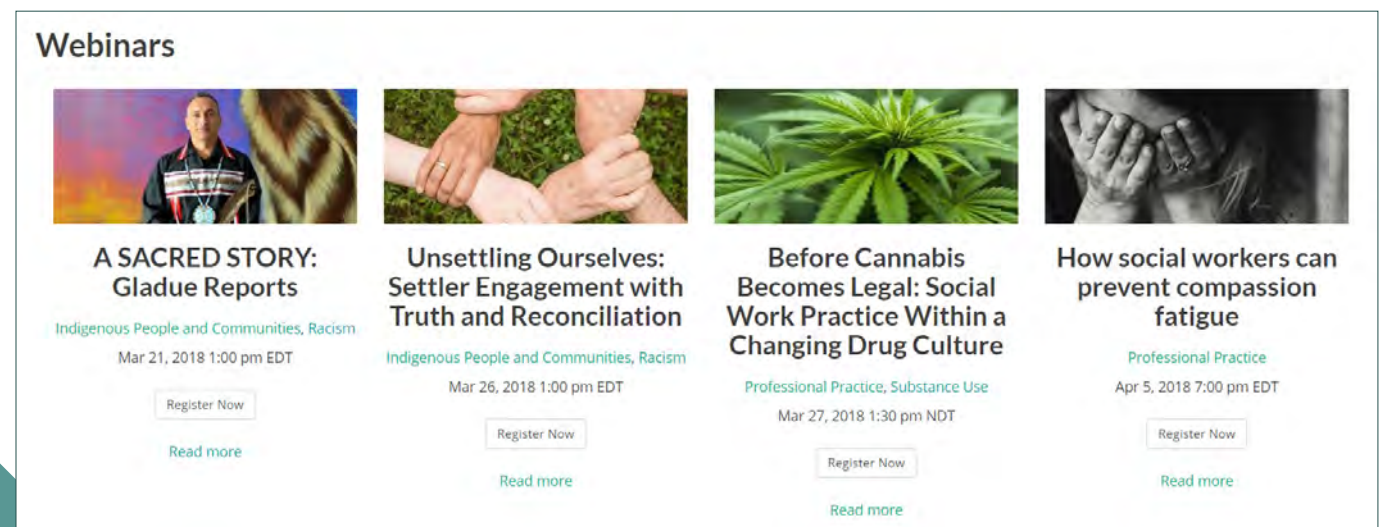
Webinars

A SACRED STORY: Gladue Reports

Indigenous People and Communities, Racism

Mar 21, 2018 1:00 pm EDT

Register Now

Read more

Unsettling Ourselves: Settler Engagement with Truth and Reconciliation

Indigenous People and Communities, Racism

Mar 26, 2018 1:00 pm EDT

Register Now

Read more

Before Cannabis Becomes Legal: Social Work Practice Within a Changing Drug Culture

Professional Practice, Substance Use

Mar 27, 2018 1:30 pm NDT

Register Now

Read more

How social workers can prevent compassion fatigue

Professional Practice

Apr 5, 2018 7:00 pm EDT

Register Now

Read more